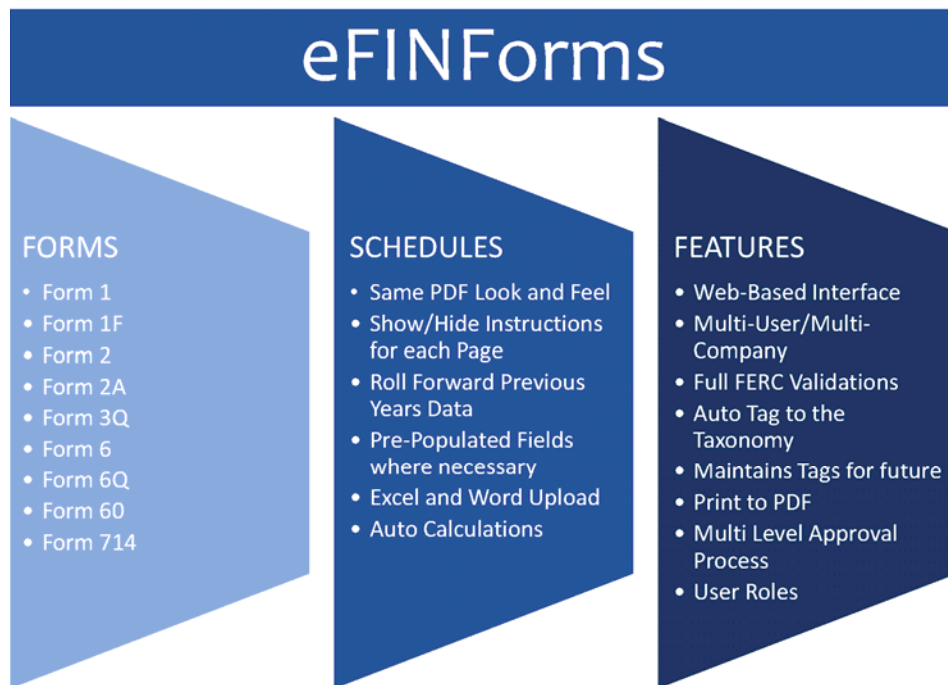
eFINForms

FORMS
• Form 1
• Form 1F
• Form 2
• Form 2A
• Form 3Q
• Form 6
• Form 6Q
• Form 60
• Form 714

SCHEDULES
• Same PDF Look and Feel
• Show/Hide Instructions for each Page
• Roll Forward Previous Years Data
• Pre-Populated Fields where necessary
• Excel and Word Upload
• Auto Calculations

FEATURES
• Web-Based Interface
• Multi-User/Multi-Company
• Full FERC Validations
• Auto Tag to the Taxonomy
• Maintains Tags for future
• Print to PDF
• Multi Level Approval Process
• User Roles